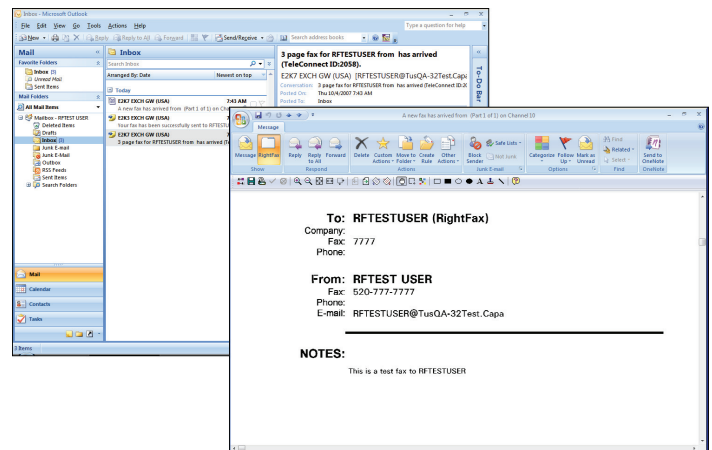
Inbox - Microsoft Outlook

File Edit View Go Tools Actions Help

Type a question for help

New Reply Reply to All Forward Send/Receive Search address books

Mail

Favorite Folders

Inbox (3)
Unread Mail
Sent Items

Mail Folders

All Mail Items

Mailbox - RFTEST USER
Deleted Items
Drafts
Inbox (3)
Junk E-mail
Junk E-Mail
Outbox
RSS Feeds
Sent Items
Search Folders

Mail
Calendar
Contacts
Tasks

3 Items

Inbox

Search Inbox

Arranged By: Date Newest on top

Today

E2K7 EXCH GW (USA) 7:43 AM
A new fax has arrived from (Part 1 of 1) on Ch

E2K3 EXCH GW (USA)
Your fax has been successfully sent to RFTESTU

E2K7 EXCH GW (USA)
3 page fax for RFTESTUSER from has arrived (Te

3 page fax for RFTESTUSER from has arrived (TeleConnect ID:2058).

E2K7 EXCH GW (USA) [RFTESTUSER@TusQA-32Test.Capa

Conversation: 3 page fax for RFTESTUSER from has arrived (TeleConnect ID:2
Posted On: Thu 10/4/2007 7:43 AM
Posted To: Inbox

To-Do Bar

A new fax has arrived from (Part 1 of 1) on Channel10

Message

Message RightFax Reply Reply to All Forward Delete Custom Actions Move to Folder Create Rule Other Actions Block Sender Safe Lists Not Junk Categorize Follow Up Mark as Unread Find Related Select Send to OneNote

Show Respond Actions Junk E-mail Options Find OneNote

To: RFTESTUSER (RightFax)
Company:
Fax: 7777
Phone:

From: RFTEST USER
Fax: 520-777-7777
Phone:
E-mail: RFTESTUSER@TusQA-32Test.Capa

NOTES:

This is a test fax to RFTESTUSER